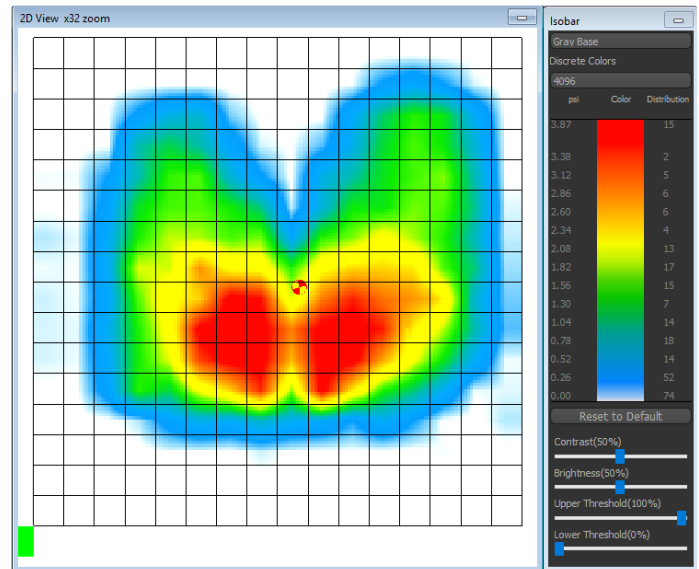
2D View x32 zoom

Isobar

Gray Base

Discrete Colors

4096

| psi | Color | Distribution |
|---|---|---|
| 3.87 | | 15 |
| 3.38 | | 2 |
| 3.12 | | 5 |
| 2.86 | | 6 |
| 2.60 | | 6 |
| 2.34 | | 4 |
| 2.08 | | 13 |
| 1.82 | | 17 |
| 1.56 | | 15 |
| 1.30 | | 7 |
| 1.04 | | 14 |
| 0.78 | | 18 |
| 0.52 | | 14 |
| 0.26 | | 52 |
| 0.00 | | 74 |

Reset to Default

Contrast(50%)

Brightness(50%)

Upper Threshold(100%)

Lower Threshold(0%)